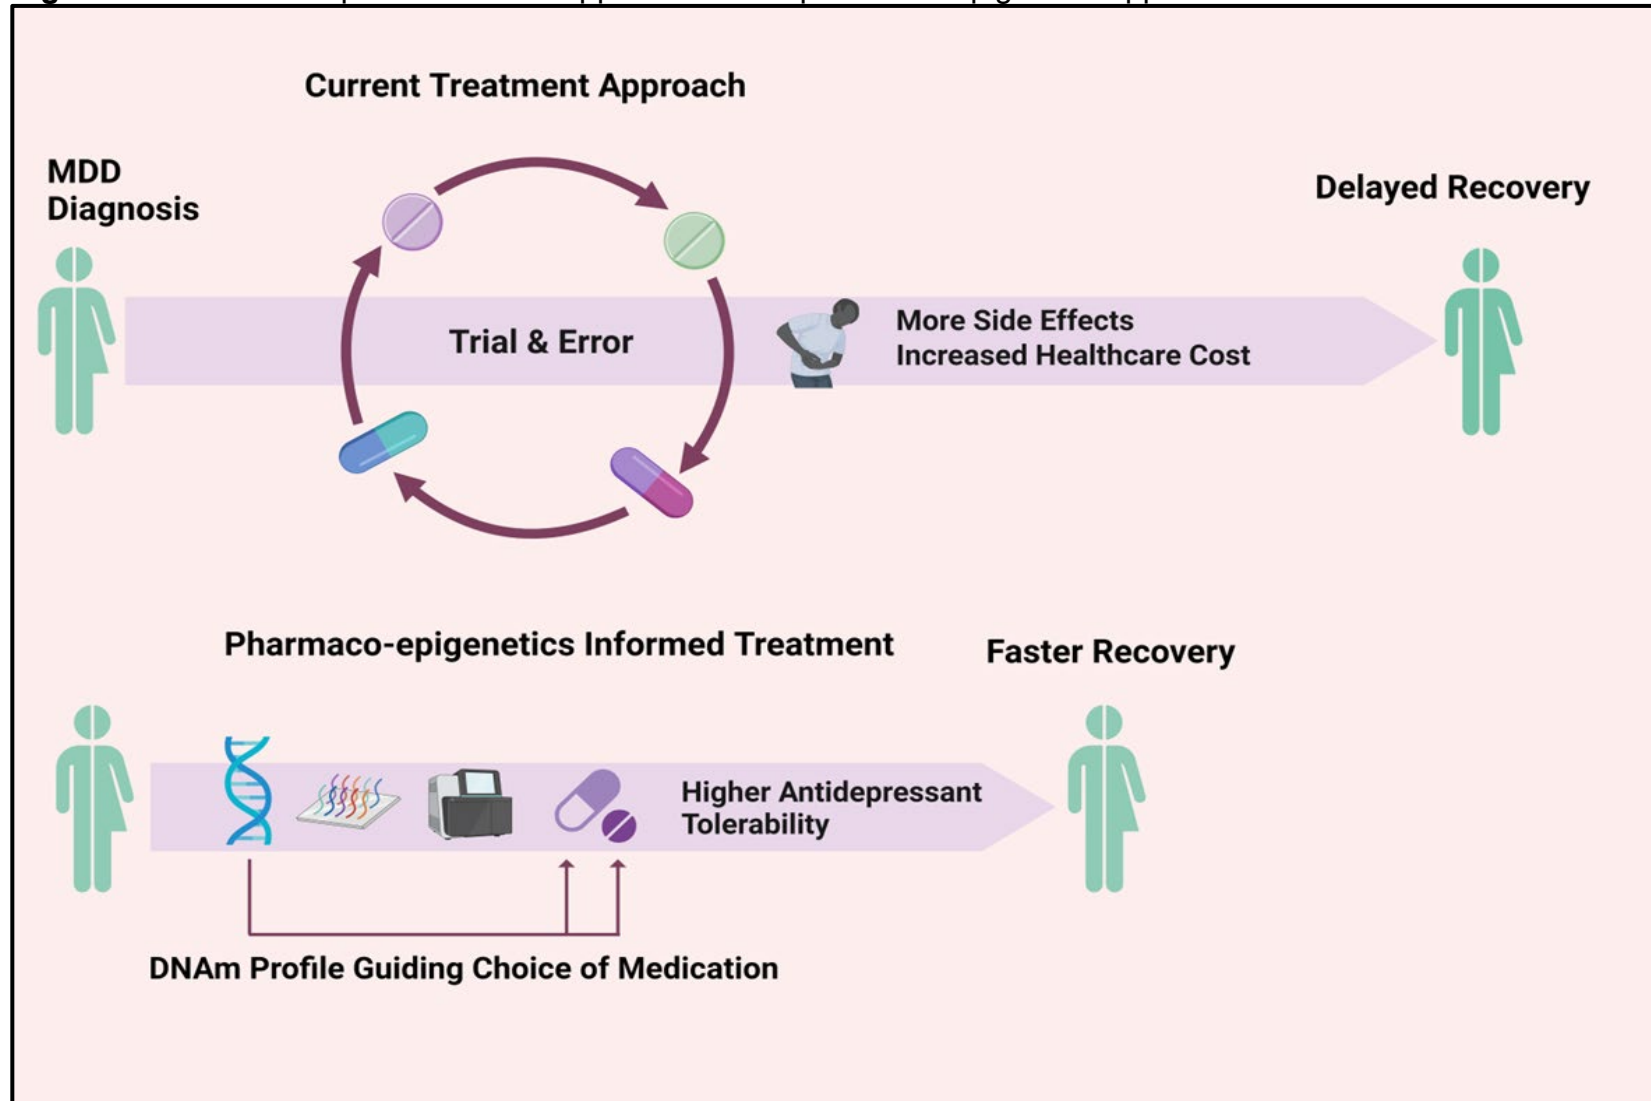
Current Treatment Approach

MDD Diagnosis

Delayed Recovery

Trial & Error

More Side Effects
Increased Healthcare Cost

Pharmaco-epigenetics Informed Treatment

Faster Recovery

Higher Antidepressant Tolerability

DNAm Profile Guiding Choice of Medication